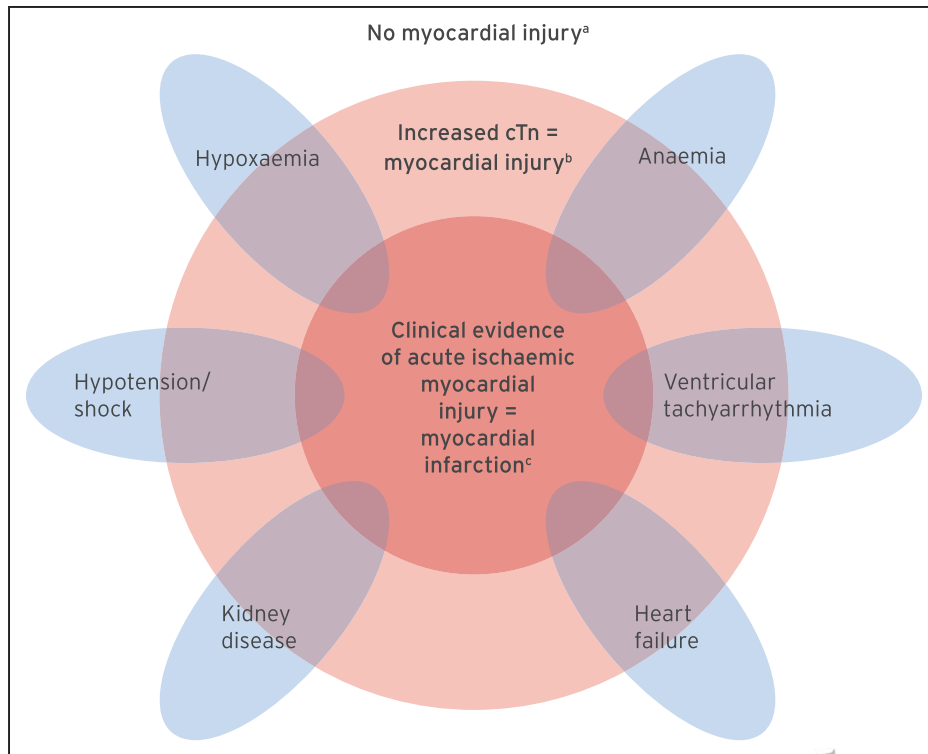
No myocardial injury$^{a}$

Hypoxaemia

Increased cTn = myocardial injury$^{b}$

Anaemia

Hypotension/ shock

Clinical evidence of acute ischaemic myocardial injury = myocardial infarction$^{c}$

Ventricular tachyarrhythmia

Kidney disease

Heart failure